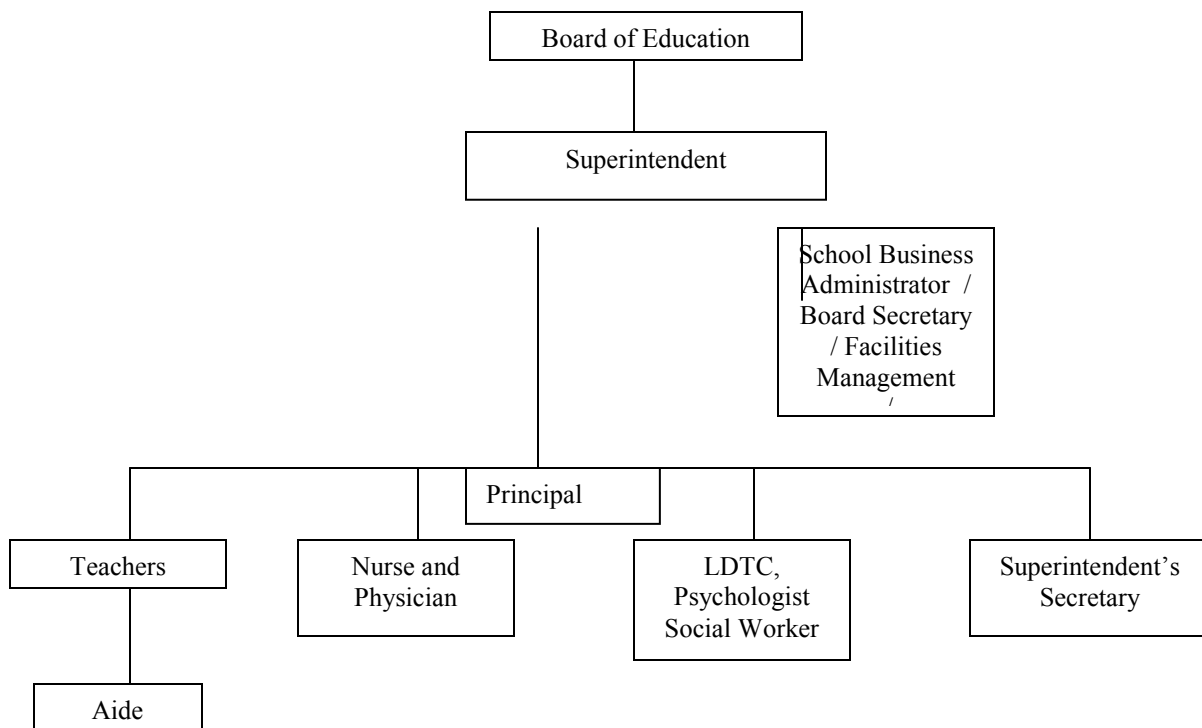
Board of Education

Superintendent

School Business Administrator / Board Secretary / Facilities Management

Principal

Teachers

Aide

Nurse and Physician

LDTC, Psychologist Social Worker

Superintendent's Secretary